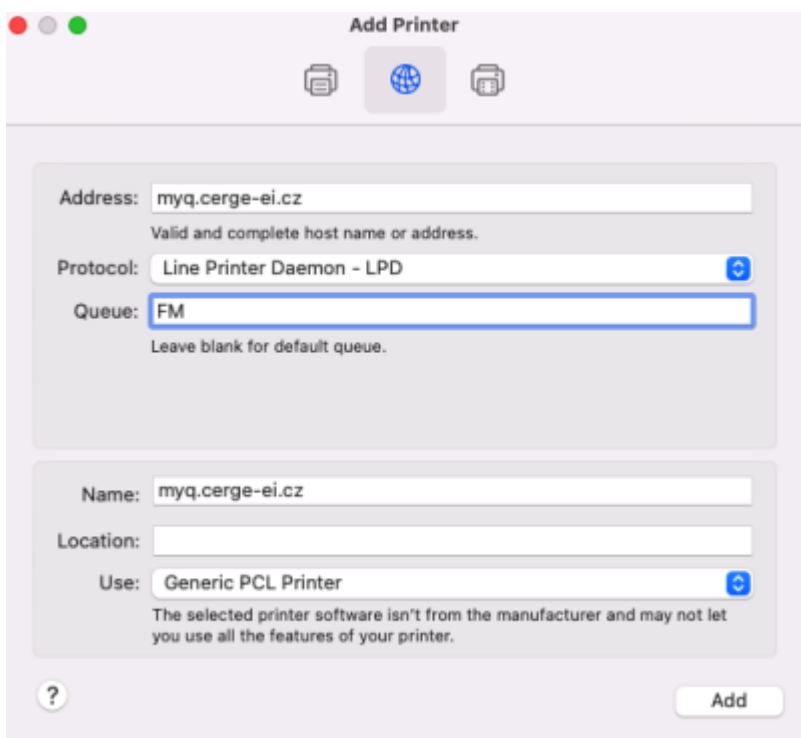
Add Printer

Address: myq.cerge-ei.cz

Valid and complete host name or address.

Protocol: Line Printer Daemon - LPD

Queue: FM

Leave blank for default queue.

Name: myq.cerge-ei.cz

Location:

Use: Generic PCL Printer

The selected printer software isn't from the manufacturer and may not let you use all the features of your printer.

?

Add